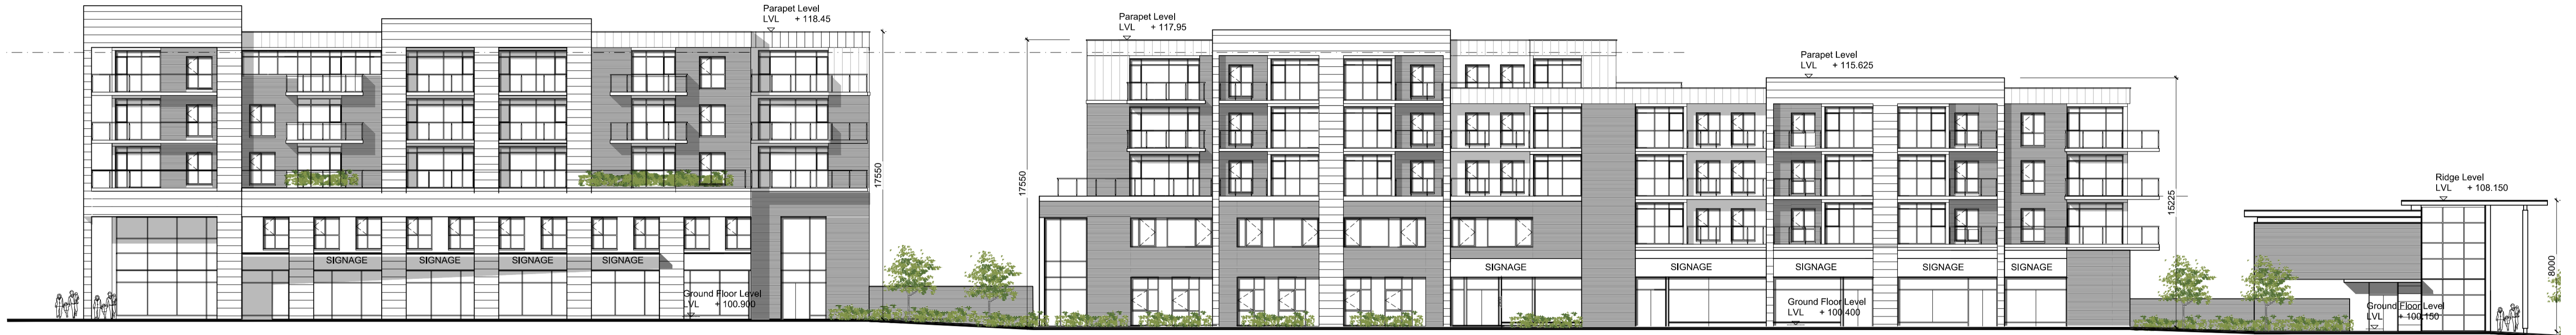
Parapet Level
LVL + 118.45

17550

SIGNAGE SIGNAGE SIGNAGE SIGNAGE

Ground Floor Level
LVL + 100.900

Parapet Level
LVL + 117.95

17550

Parapet Level
LVL + 115.625

15225

SIGNAGE SIGNAGE SIGNAGE SIGNAGE SIGNAGE

Ground Floor Level
LVL + 100.400

Ridge Level
LVL + 108.150

8000

Ground Floor Level
LVL + 100.150